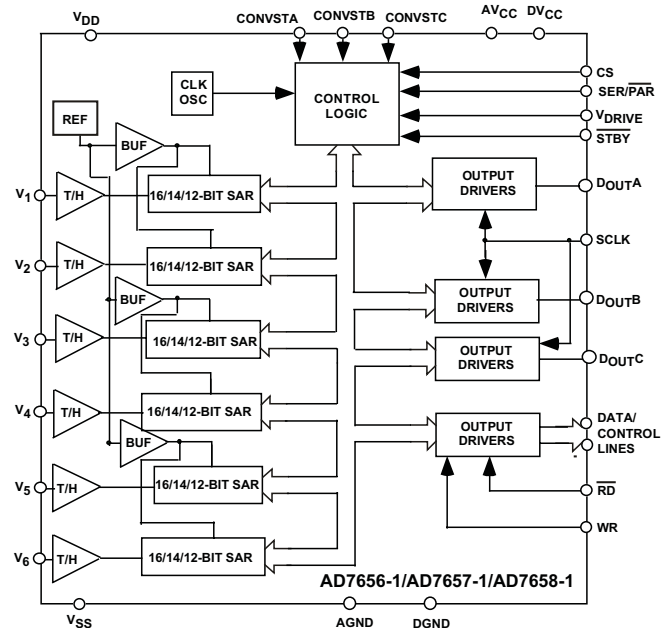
$V_{DD}$
CONVSTA
CONVSTB
CONVSTC
$AV_{CC}$
$DV_{CC}$

CLK OSC
CONTROL LOGIC
CS
SER/$\overline{PAR}$
$V_{DRIVE}$
$\overline{STBY}$

REF
BUF
$V_1$
T/H
16/14/12-BIT SAR
OUTPUT DRIVERS
$D_{OUT}A$
$V_2$
T/H
16/14/12-BIT SAR
SCLK
BUF
OUTPUT DRIVERS
$D_{OUT}B$
$V_3$
T/H
16/14/12-BIT SAR
OUTPUT DRIVERS
$D_{OUT}C$
$V_4$
T/H
16/14/12-BIT SAR
BUF
OUTPUT DRIVERS
DATA/ CONTROL LINES
$V_5$
T/H
16/14/12-BIT SAR
$\overline{RD}$
WR
$V_6$
T/H
16/14/12-BIT SAR
AD7656-1/AD7657-1/AD7658-1
$V_{SS}$
AGND
DGND